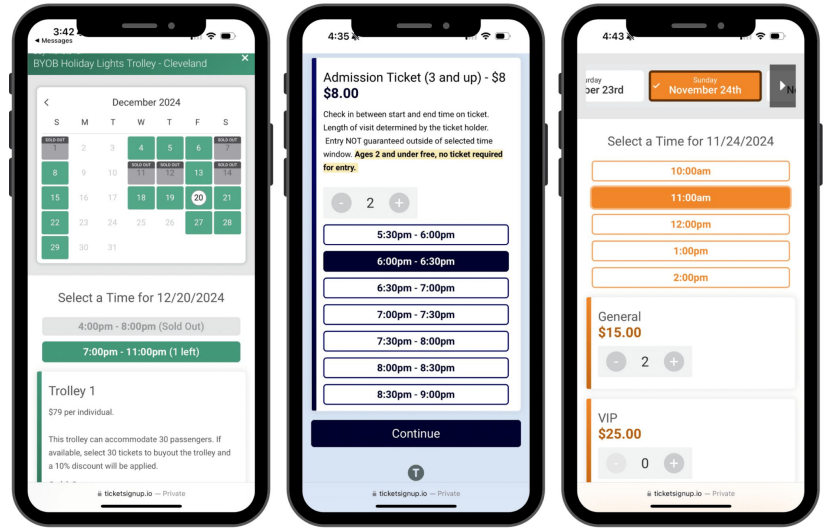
3:42
◂ Messages

BYOB Holiday Lights Trolley - Cleveland ×

December 2024

| S | M | T | W | T | F | S |
|---|---|---|---|---|---|---|
| SOLD OUT 1 | 2 | 3 | 4 | 5 | 6 | SOLD OUT 7 |
| 8 | 9 | 10 | SOLD OUT 11 | SOLD OUT 12 | 13 | SOLD OUT 14 |
| 15 | 16 | 17 | 18 | 19 | 20 | 21 |
| 22 | 23 | 24 | 25 | 26 | 27 | 28 |
| 29 | 30 | 31 | | | | |

Select a Time for 12/20/2024

4:00pm - 8:00pm (Sold Out)

7:00pm - 11:00pm (1 left)

Trolley 1

$79 per individual.

This trolley can accommodate 30 passengers. If available, select 30 tickets to buyout the trolley and a 10% discount will be applied.

ticketsignup.io — Private

4:35

Admission Ticket (3 and up) - $8
$8.00

Check in between start and end time on ticket. Length of visit determined by the ticket holder. Entry NOT guaranteed outside of selected time window. Ages 2 and under free, no ticket required for entry.

- 2 +

5:30pm - 6:00pm
6:00pm - 6:30pm
6:30pm - 7:00pm
7:00pm - 7:30pm
7:30pm - 8:00pm
8:00pm - 8:30pm
8:30pm - 9:00pm

Continue

T

ticketsignup.io — Private

4:43

urday
er 23rd

Sunday
November 24th

Select a Time for 11/24/2024

10:00am
11:00am
12:00pm
1:00pm
2:00pm

General
$15.00
- 2 +

VIP
$25.00
- 0 +

ticketsignup.io — Private